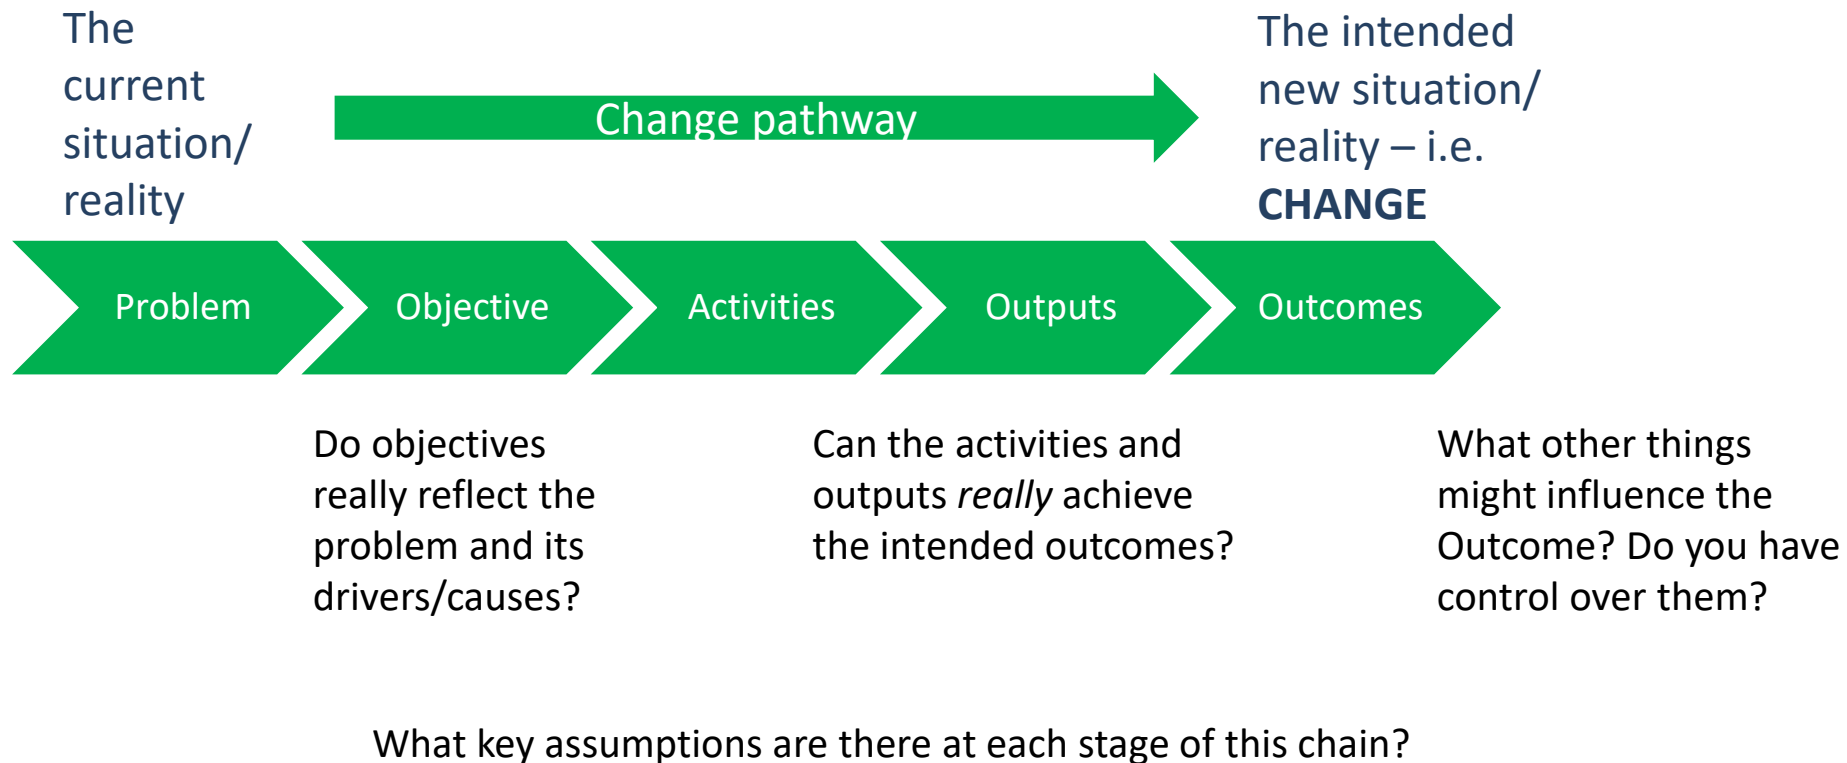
The current situation/ reality

Change pathway

The intended new situation/ reality – i.e. CHANGE

Problem

Objective

Activities

Outputs

Outcomes

Do objectives really reflect the problem and its drivers/causes?

Can the activities and outputs really achieve the intended outcomes?

What other things might influence the Outcome? Do you have control over them?

What key assumptions are there at each stage of this chain?